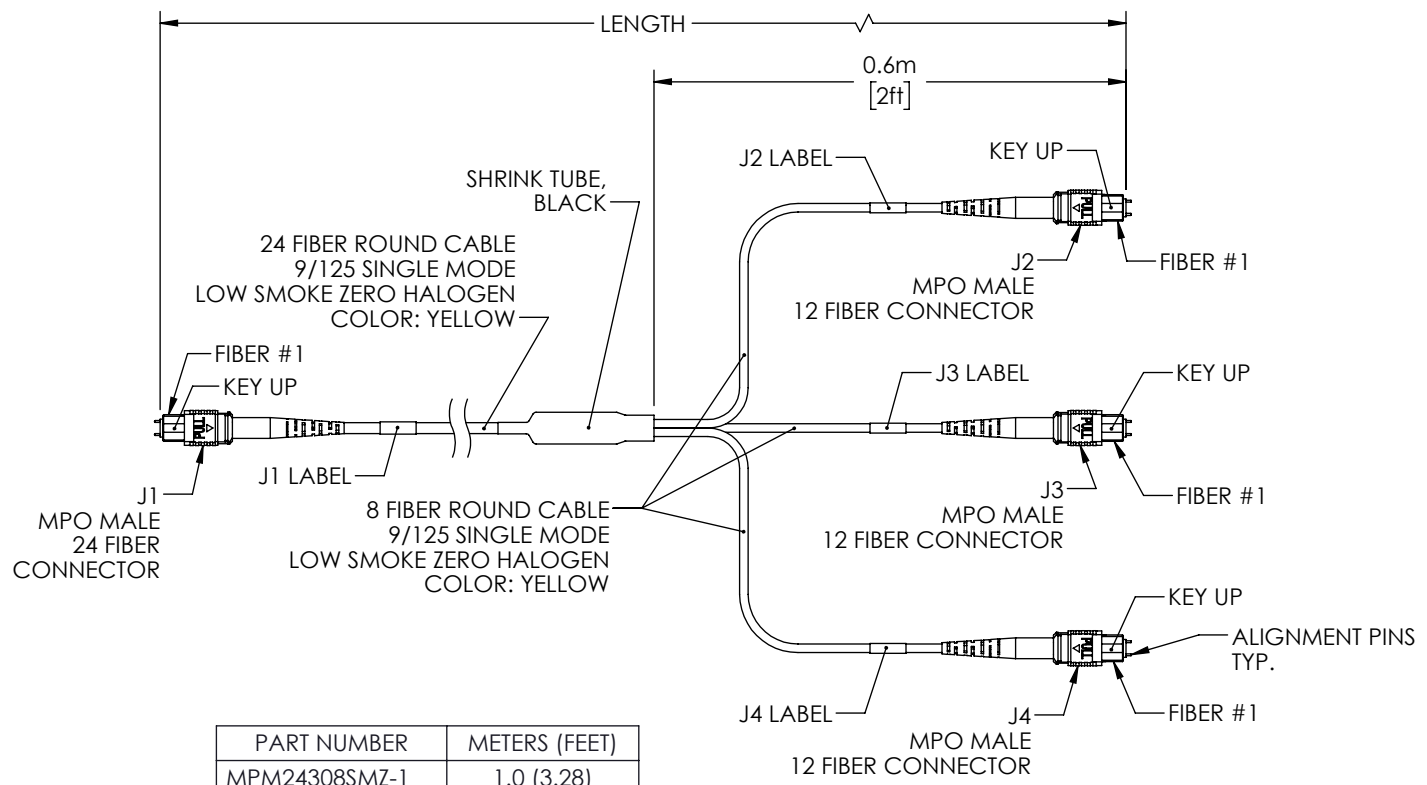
LENGTH

0.6m
[2ft]

KEY UP

J2 LABEL

SHRINK TUBE, BLACK

24 FIBER ROUND CABLE
9/125 SINGLE MODE
LOW SMOKE ZERO HALOGEN
COLOR: YELLOW

J2
MPO MALE
12 FIBER CONNECTOR

FIBER #1

FIBER #1
KEY UP

PULL

J1 LABEL

J3 LABEL

KEY UP

J1
MPO MALE
24 FIBER
CONNECTOR

8 FIBER ROUND CABLE
9/125 SINGLE MODE
LOW SMOKE ZERO HALOGEN
COLOR: YELLOW

J3
MPO MALE
12 FIBER CONNECTOR

FIBER #1

KEY UP

ALIGNMENT PINS
TYP.

J4 LABEL

J4
MPO MALE
12 FIBER CONNECTOR

FIBER #1

| PART NUMBER | METERS (FEET) |
|---|---|
| MPM24308SMZ-1 | 1.0 (3.28) |